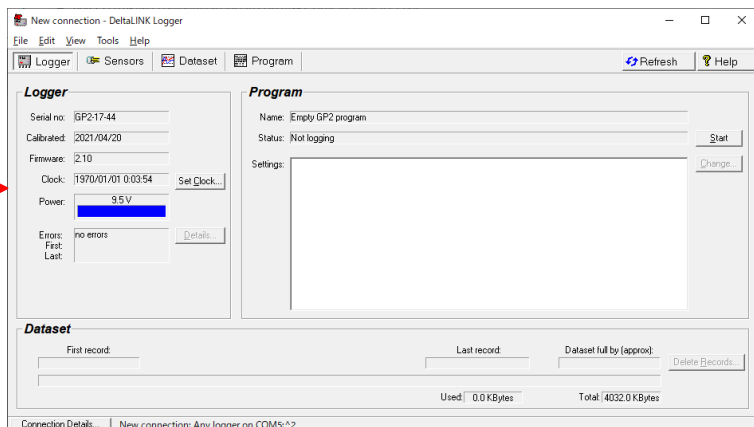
New connection - DeltaLINK Logger

File Edit View Tools Help

Logger | Sensors | Dataset | Program | Refresh | Help

Logger

Serial no: GP2-17-44
Calibrated: 2021/04/20
Firmware: 2.10
Clock: 1970/01/01 0:03:54 Set Clock...
Power: 9.5 V
Errors: no errors Details...
First:
Last:

Program

Name: Empty GP2 program
Status: Not logging Start
Settings: Change...

Dataset

First record:
Last record:
Dataset full by (approx):
Delete Records...
Used: 0.0 KBytes
Total: 4032.0 KBytes

Connection Details... | New connection: Any logger on COM5:^2